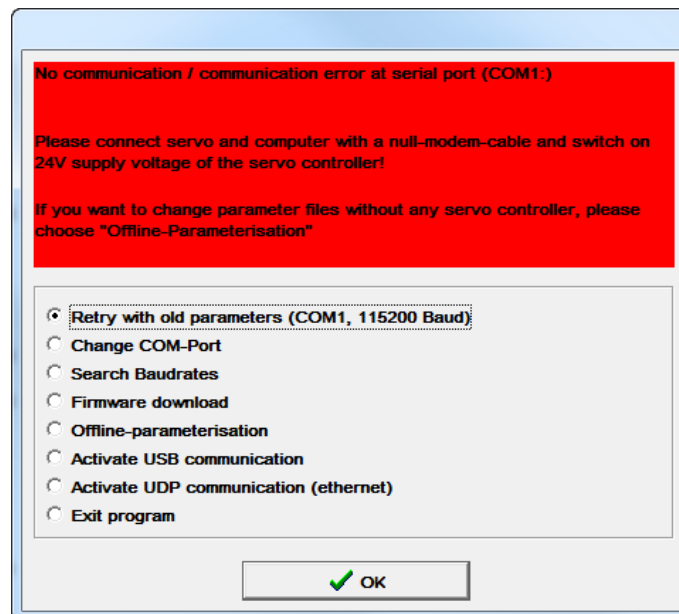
No communication / communication error at serial port (COM1:)

Please connect servo and computer with a null-modem-cable and switch on 24V supply voltage of the servo controller!

If you want to change parameter files without any servo controller, please choose "Offline-Parameterisation"

Retry with old parameters (COM1, 115200 Baud)
Change COM-Port
Search Baudrates
Firmware download
Offline-parameterisation
Activate USB communication
Activate UDP communication (ethernet)
Exit program

OK